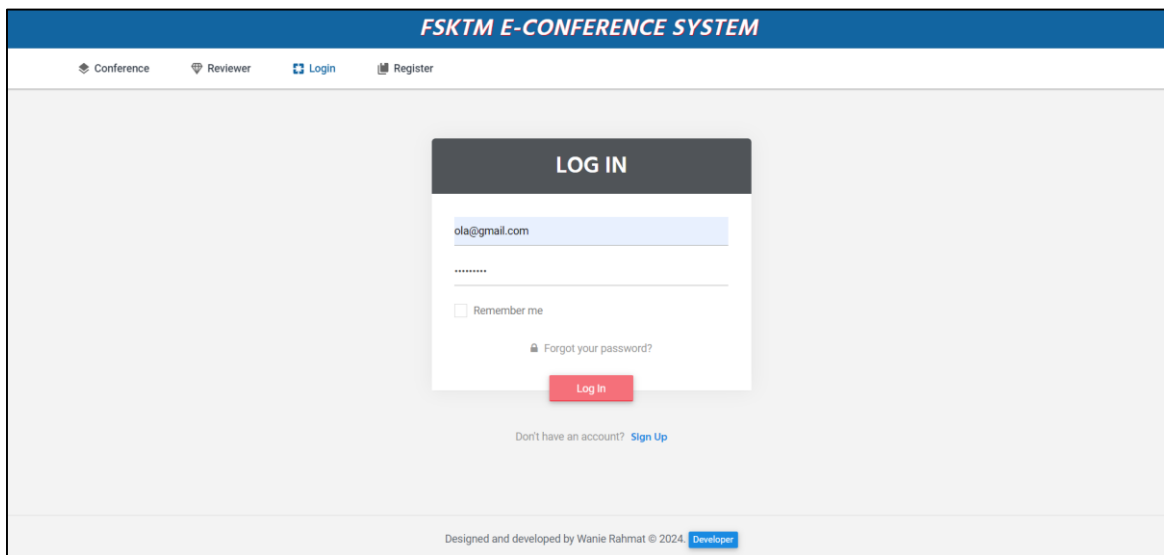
FSKTM E-CONFERENCE SYSTEM

Conference Reviewer Login Register

LOG IN

ola@gmail.com

••••••••••

Remember me

Forgot your password?

Log In

Don't have an account? Sign Up

Designed and developed by Wanie Rahmat © 2024. Developer